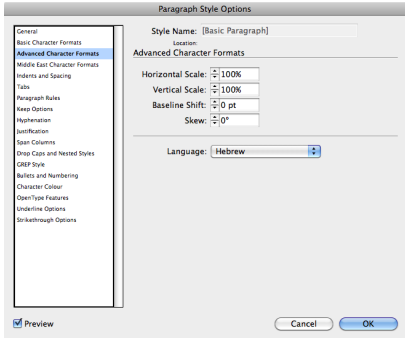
Paragraph Style Options

General
Basic Character Formats
Advanced Character Formats
Middle East Character Formats
Indents and Spacing
Tabs
Paragraph Rules
Keep Options
Hyphenation
Justification
Span Columns
Drop Caps and Nested Styles
GREP Style
Bullets and Numbering
Character Colour
OpenType Features
Underline Options
Strikethrough Options

Style Name: [Basic Paragraph]
Location:
Advanced Character Formats

Horizontal Scale: 100%
Vertical Scale: 100%
Baseline Shift: 0 pt
Skew: 0°

Language: Hebrew

Preview

Cancel
OK